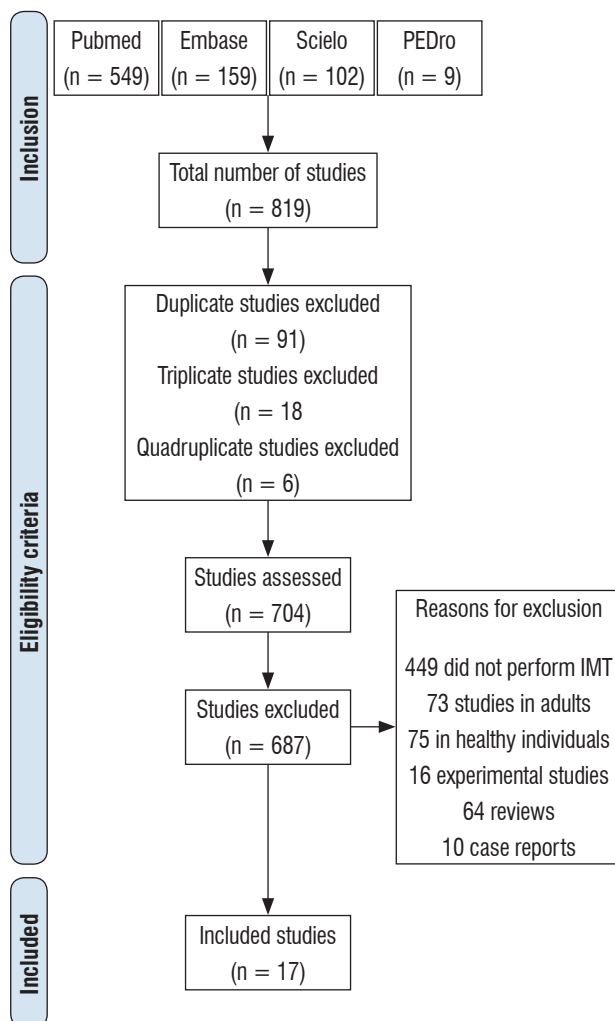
Inclusion

Pubmed (n = 549)

Embase (n = 159)

Scielo (n = 102)

PEDro (n = 9)

Total number of studies (n = 819)

Eligibility criteria

Duplicate studies excluded (n = 91)
Triplicate studies excluded (n = 18
Quadruplicate studies excluded (n = 6)

Studies assessed (n = 704)

Studies excluded (n = 687)

Reasons for exclusion

449 did not perform IMT
73 studies in adults
75 in healthy individuals
16 experimental studies
64 reviews
10 case reports

Included

Included studies (n = 17)